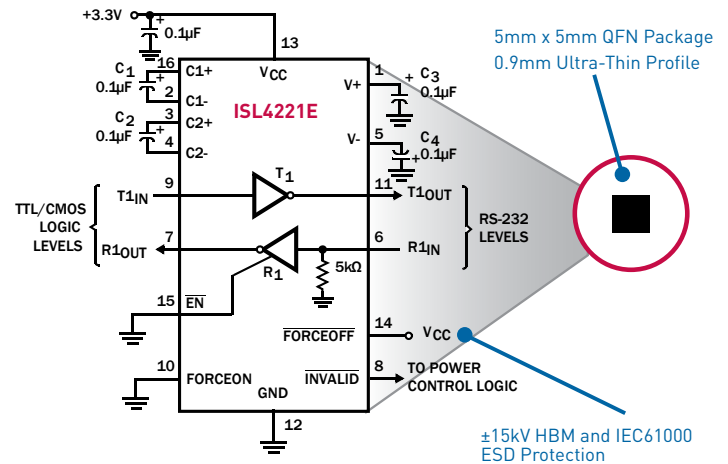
+3.3V

+

0.1µF

13

V$_{CC}$

C$_1$

0.1µF

16

C1+

+

2

C1-

C$_2$

0.1µF

3

C2+

+

4

C2-

ISL4221E

1

V+

+

C$_3$

0.1µF

5

V-

C$_4$

+

0.1µF

TTL/CMOS LOGIC LEVELS

T1$_{IN}$

9

T$_1$

11

T1$_{OUT}$

RS-232 LEVELS

R1$_{OUT}$

7

R$_1$

6

R1$_{IN}$

5kΩ

15

$\overline{EN}$

14

$\overline{FORCEOFF}$

V$_{CC}$

10

FORCEON

$\overline{INVALID}$

8

TO POWER CONTROL LOGIC

GND

12

5mm x 5mm QFN Package
0.9mm Ultra-Thin Profile

±15kV HBM and IEC61000
ESD Protection